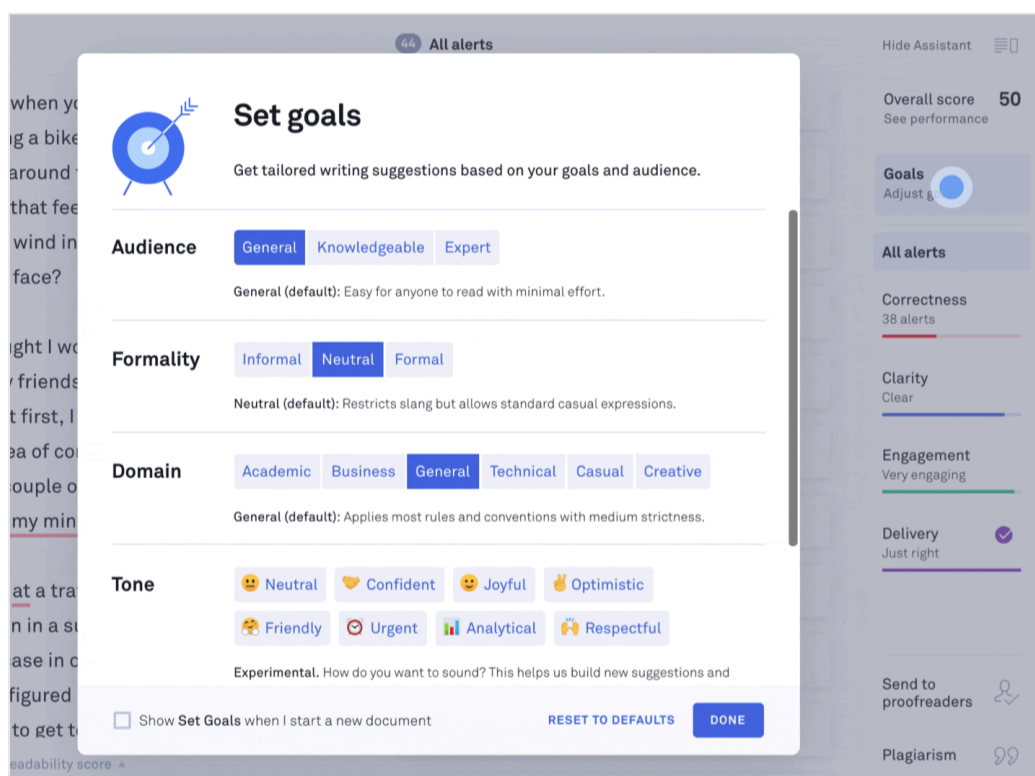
44 All alerts

Hide Assistant

when yo
g a bike
around
that fee
wind in
face?

ght I wo
friends
t first, I
ea of co
ouple o
my min

at a tra
n in a su
ase in c
figured
to get t

eadability score

Set goals

Get tailored writing suggestions based on your goals and audience.

Audience

General Knowledgeable Expert

General (default): Easy for anyone to read with minimal effort.

Formality

Informal Neutral Formal

Neutral (default): Restricts slang but allows standard casual expressions.

Domain

Academic Business General Technical Casual Creative

General (default): Applies most rules and conventions with medium strictness.

Tone

Neutral Confident Joyful Optimistic
Friendly Urgent Analytical Respectful

Experimental. How do you want to sound? This helps us build new suggestions and

Show Set Goals when I start a new document

RESET TO DEFAULTS DONE

Overall score 50
See performance

Goals
Adjust g

All alerts

Correctness
38 alerts

Clarity
Clear

Engagement
Very engaging

Delivery
Just right

Send to proofreaders

Plagiarism